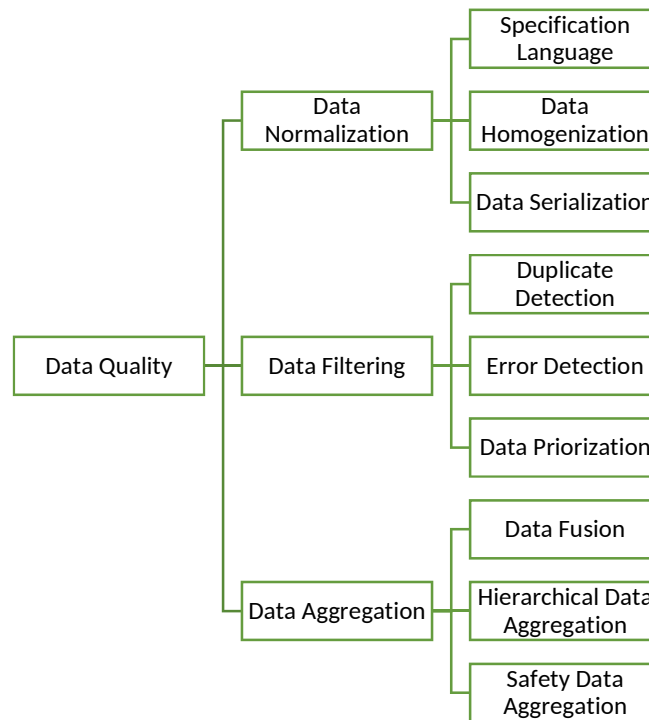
Data Quality

Data Normalization

Specification Language

Data Homogenization

Data Serializatio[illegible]

Data Filtering

Duplicate Detection

Error Detection

Data Priorization

Data Aggregation

Data Fusion

Hierarchical Dat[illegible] Aggregation

Safety Data Aggregation